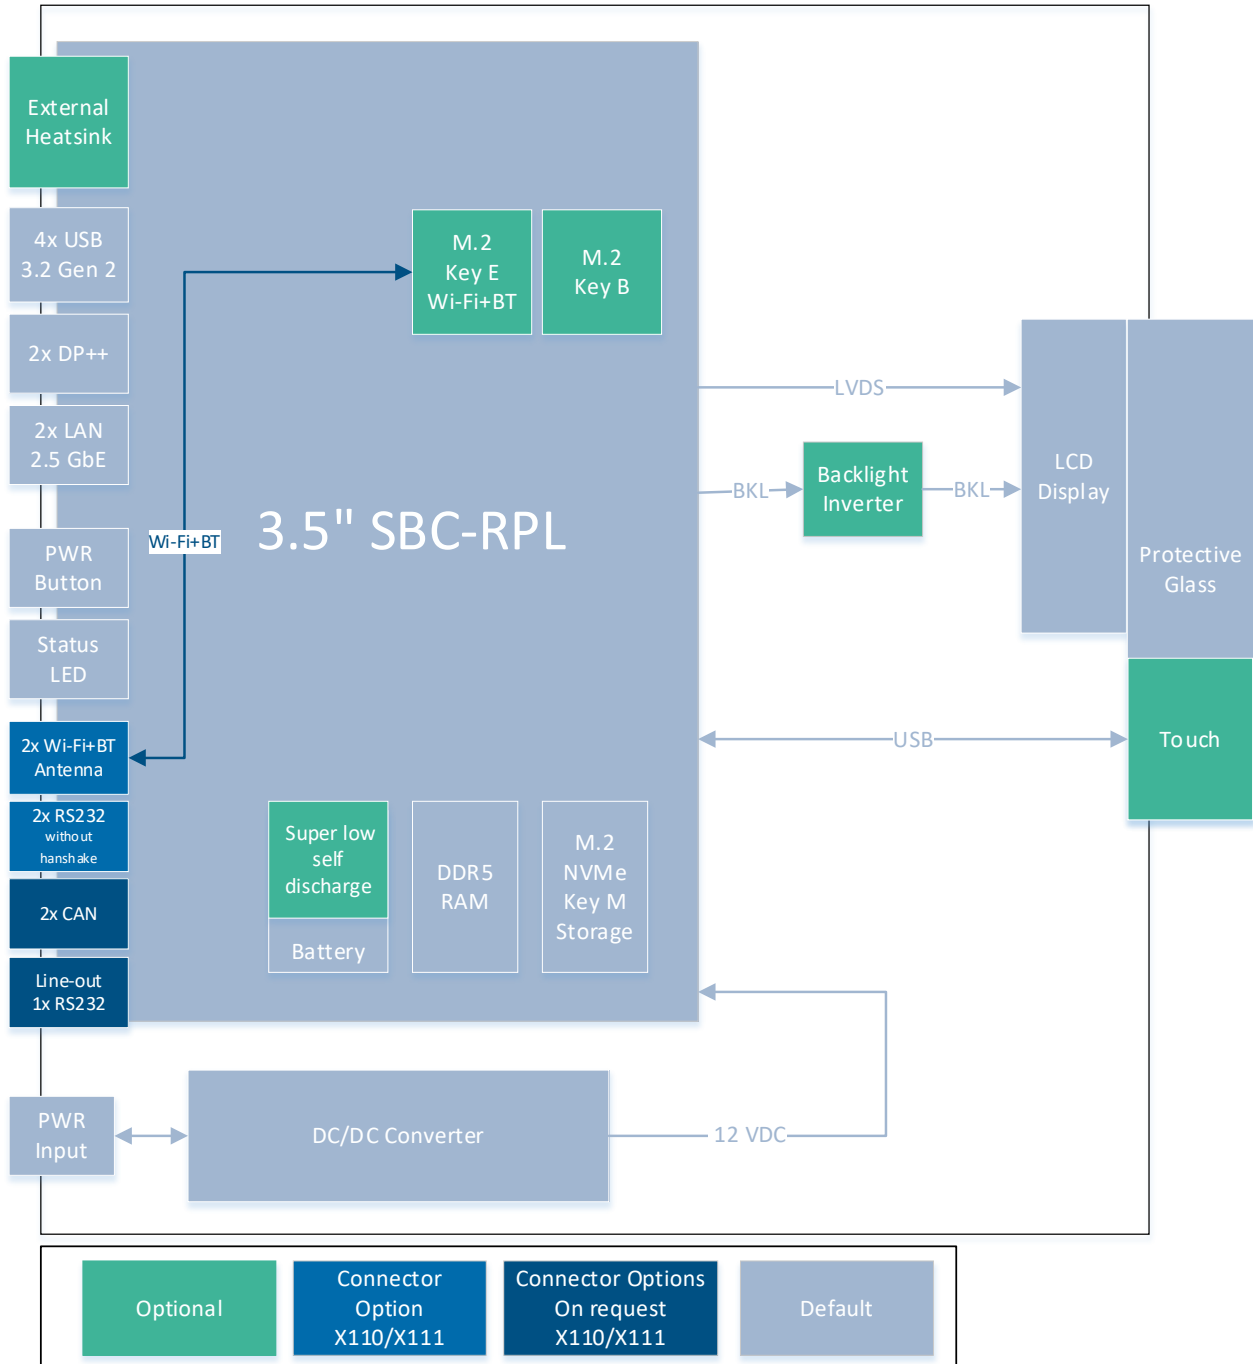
External Heatsink

4x USB 3.2 Gen 2

2x DP++

2x LAN 2.5 GbE

PWR Button

Status LED

2x Wi-Fi+BT Antenna

2x RS232 without hanshake

2x CAN

Line-out 1x RS232

Wi-Fi+BT

M.2 Key E Wi-Fi+BT

M.2 Key B

3.5" SBC-RPL

Super low self discharge

Battery

DDR5 RAM

M.2 NVMe Key M Storage

LVDS

BKL

Backlight Inverter

BKL

LCD Display

Protective Glass

USB

Touch

PWR Input

DC/DC Converter

12 VDC

Optional

Connector Option X110/X111

Connector Options On request X110/X111

Default